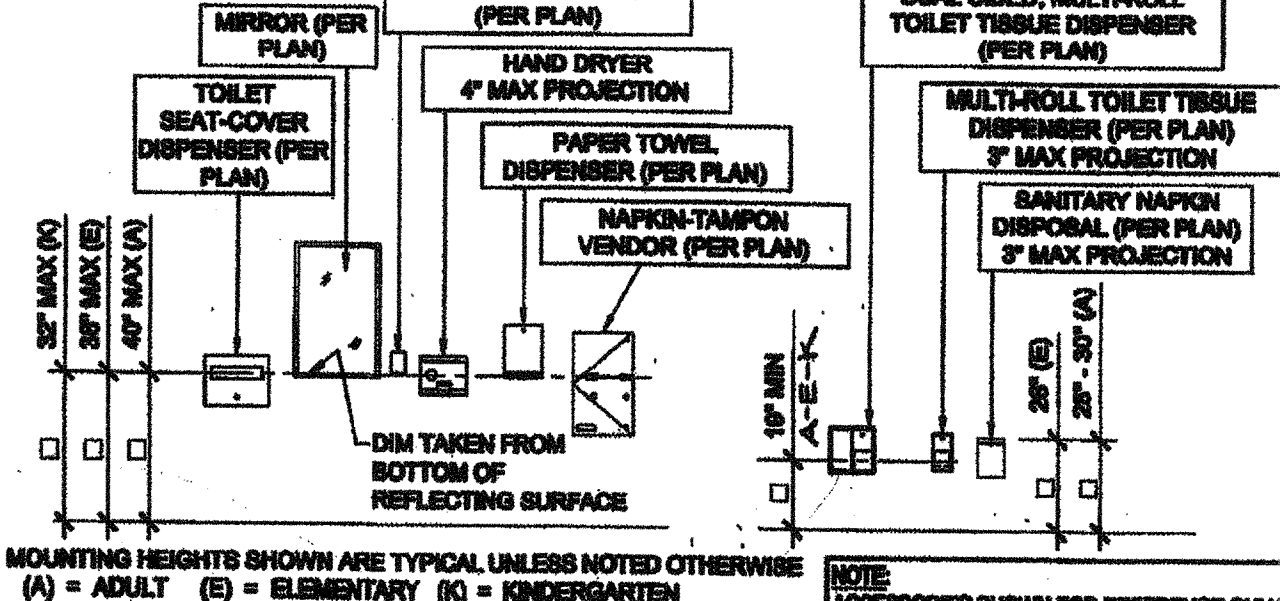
(PER PLAN)

MIRROR (PER PLAN)

HAND DRYER 4" MAX PROJECTION

TOILET SEAT-COVER DISPENSER (PER PLAN)

PAPER TOWEL DISPENSER (PER PLAN)

NAPKIN-TAMPON VENDOR (PER PLAN)

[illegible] TOILET TISSUE DISPENSER (PER PLAN)

MULTI-ROLL TOILET TISSUE DISPENSER (PER PLAN) 3" MAX PROJECTION

SANITARY NAPKIN DISPOSAL (PER PLAN) 3" MAX PROJECTION

32" MAX (K)

36" MAX (E)

40" MAX (A)

DIM TAKEN FROM BOTTOM OF REFLECTING SURFACE

19" MIN A-E-K

25" (E)

25" - 30" (A)

MOUNTING HEIGHTS SHOWN ARE TYPICAL UNLESS NOTED OTHERWISE
(A) = ADULT (E) = ELEMENTARY (K) = KINDERGARTEN

NOTE:
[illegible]